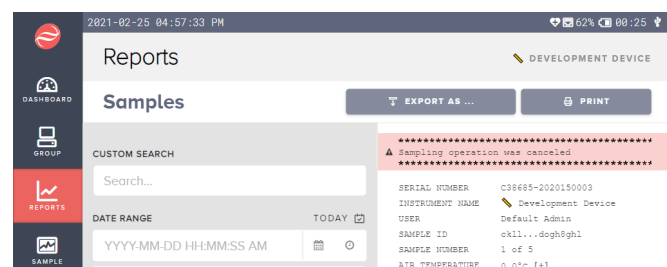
2021-02-25 04:57:33 PM

62% 00:25

DASHBOARD

GROUP

REPORTS

SAMPLE

Reports

DEVELOPMENT DEVICE

Samples

EXPORT AS ...

PRINT

CUSTOM SEARCH

Search...

DATE RANGE

TODAY

YYYY-MM-DD HH:MM:SS AM

****************************************
Sampling operation was canceled
****************************************

SERIAL NUMBER C38685-2020150003
INSTRUMENT NAME Development Device
USER Default Admin
SAMPLE ID ckl1...dogh8ghl
SAMPLE NUMBER 1 of 5
AIR TEMPERATURE 0.0°C [+]